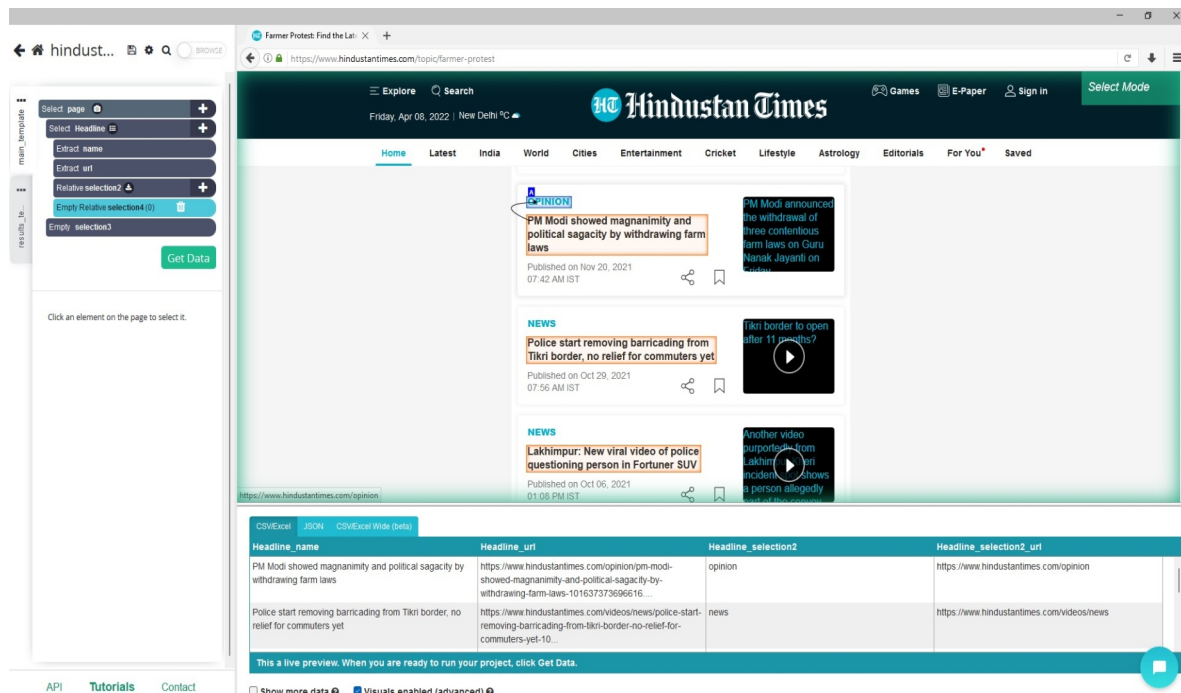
hindust... BROWSE

main_template
results_te...

Select page
Select Headline
Extract name
Extract url
Relative selection2
Empty Relative selection4 (0)
Empty selection3

Get Data

Click an element on the page to select it.

API Tutorials Contact

Farmer Protest: Find the Lat ×

https://www.hindustantimes.com/topic/farmer-protest

Explore Search
Friday, Apr 08, 2022 | New Delhi °C

Hindustan Times

Games E-Paper Sign in

Select Mode

Home Latest India World Cities Entertainment Cricket Lifestyle Astrology Editorials For You Saved

A
OPINION
PM Modi showed magnanimity and political sagacity by withdrawing farm laws
Published on Nov 20, 2021
07:42 AM IST

PM Modi announced the withdrawal of three contentious farm laws on Guru Nanak Jayanti on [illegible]

NEWS
Police start removing barricading from Tikri border, no relief for commuters yet
Published on Oct 29, 2021
07:56 AM IST

Tikri border to open after 11 months?

NEWS
Lakhimpur: New viral video of police questioning person in Fortuner SUV
Published on Oct 06, 2021
01:08 PM IST

Another video purportedly from Lakhim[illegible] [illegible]eri incident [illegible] shows a person allegedly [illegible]

https://www.hindustantimes.com/opinion

CSV/Excel JSON CSV/Excel Wide (beta)

| Headline_name | Headline_url | Headline_selection2 | Headline_selection2_url |
|---|---|---|---|
| PM Modi showed magnanimity and political sagacity by withdrawing farm laws | https://www.hindustantimes.com/opinion/pm-modi-showed-magnanimity-and-political-sagacity-by-withdrawing-farm-laws-101637373696616.... | opinion | https://www.hindustantimes.com/opinion |
| Police start removing barricading from Tikri border, no relief for commuters yet | https://www.hindustantimes.com/videos/news/police-start-removing-barricading-from-tikri-border-no-relief-for-commuters-yet-10... | news | https://www.hindustantimes.com/videos/news |

This a live preview. When you are ready to run your project, click Get Data.

Show more data Visuals enabled (advanced)